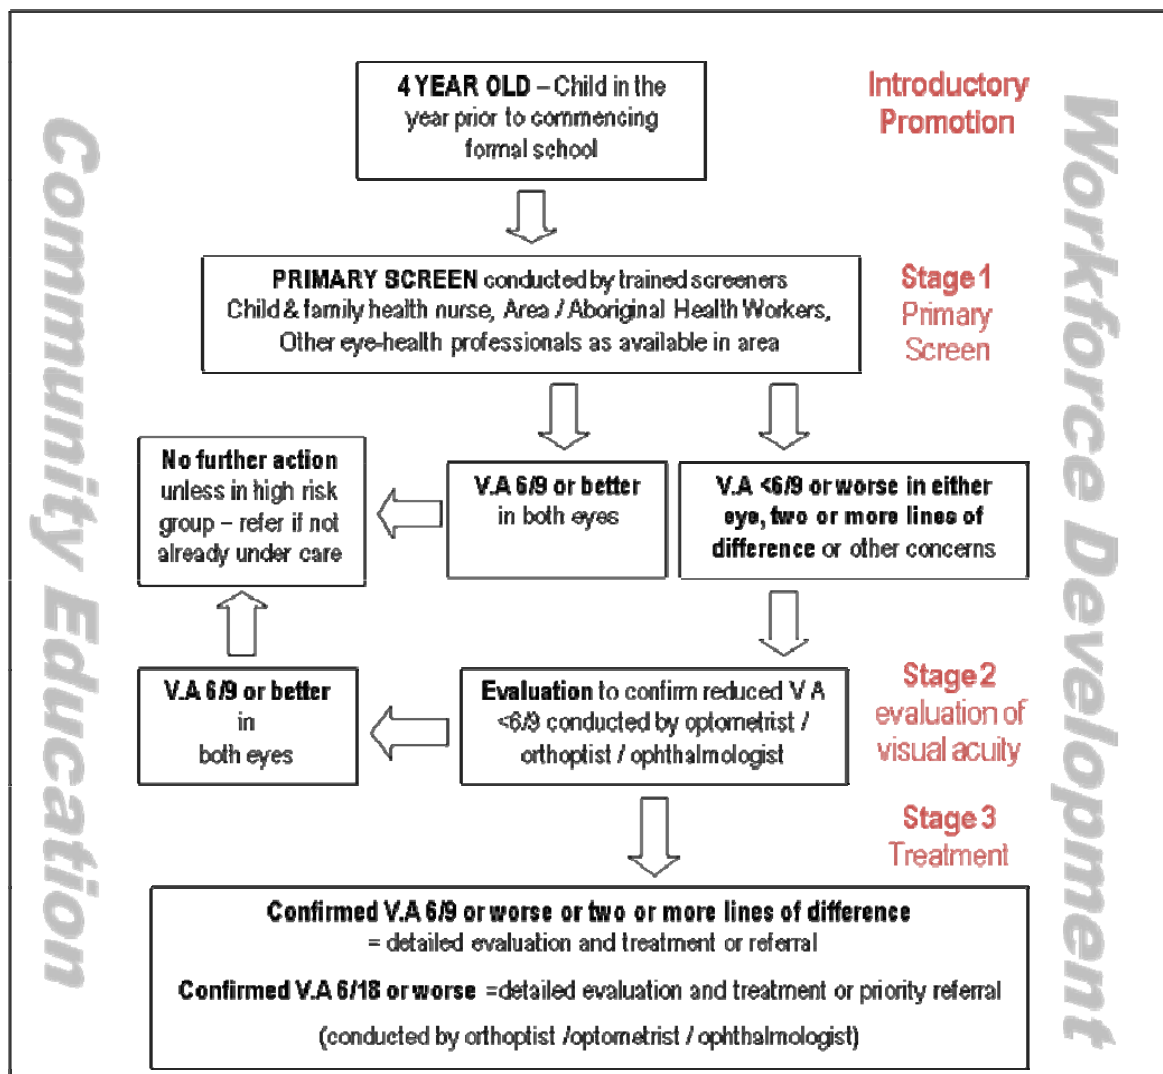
Community Education

4 YEAR OLD – Child in the year prior to commencing formal school

Introductory Promotion

PRIMARY SCREEN conducted by trained screeners Child & family health nurse, Area / Aboriginal Health Workers, Other eye-health professionals as available in area

Stage 1 Primary Screen

No further action unless in high risk group – refer if not already under care

V.A 6/9 or better in both eyes

V.A <6/9 or worse in either eye, two or more lines of difference or other concerns

V.A 6/9 or better in both eyes

Evaluation to confirm reduced V A <6/9 conducted by optometrist / orthoptist / ophthalmologist

Stage 2 evaluation of visual acuity

Stage 3 Treatment

Confirmed V.A 6/9 or worse or two or more lines of difference = detailed evaluation and treatment or referral

Confirmed V.A 6/18 or worse =detailed evaluation and treatment or priority referral

(conducted by orthoptist /optometrist / ophthalmologist)

Workforce Development